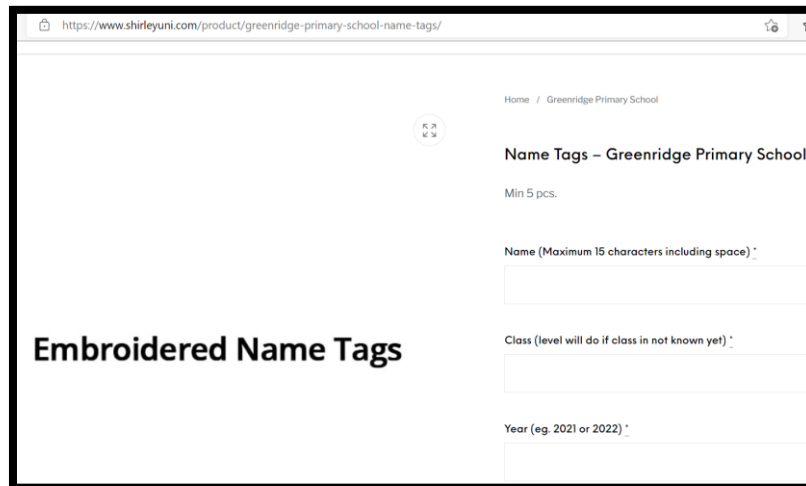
https://www.shirleyuni.com/product/greenridge-primary-school-name-tags/

Home / Greenridge Primary School

Name Tags – Greenridge Primary School

Min 5 pcs.

Name (Maximum 15 characters including space) *

Embroidered Name Tags

Class (level will do if class in not known yet) *

Year (eg. 2021 or 2022) *